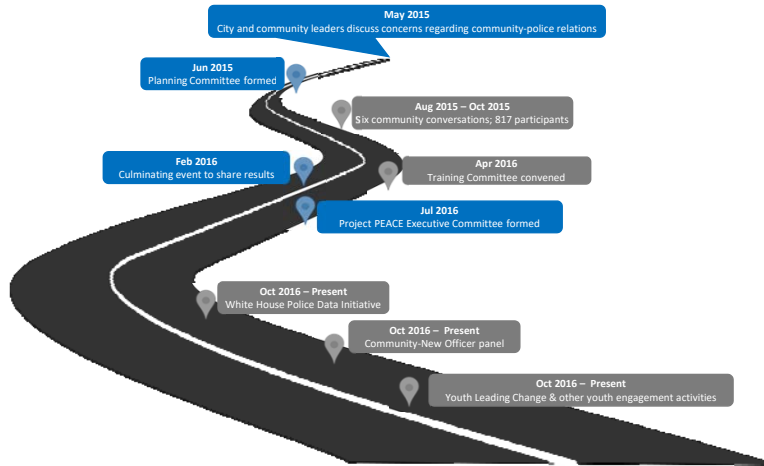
May 2015
City and community leaders discuss concerns regarding community-police relations

Jun 2015
Planning Committee formed

Aug 2015 – Oct 2015
Six community conversations; 817 participants

Feb 2016
Culminating event to share results

Apr 2016
Training Committee convened

Jul 2016
Project PEACE Executive Committee formed

Oct 2016 – Present
White House Police Data Initiative

Oct 2016 – Present
Community-New Officer panel

Oct 2016 – Present
Youth Leading Change & other youth engagement activities